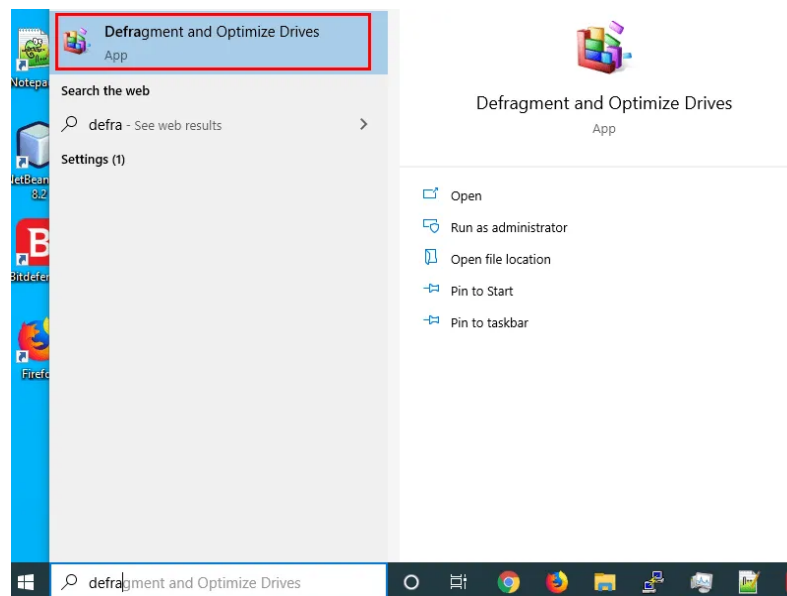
Notepa

etBean
8.2

Bitdefer

Firefo

Defragment and Optimize Drives
App

Search the web

defra - See web results

Settings (1)

Defragment and Optimize Drives
App

Open

Run as administrator

Open file location

Pin to Start

Pin to taskbar

defragment and Optimize Drives